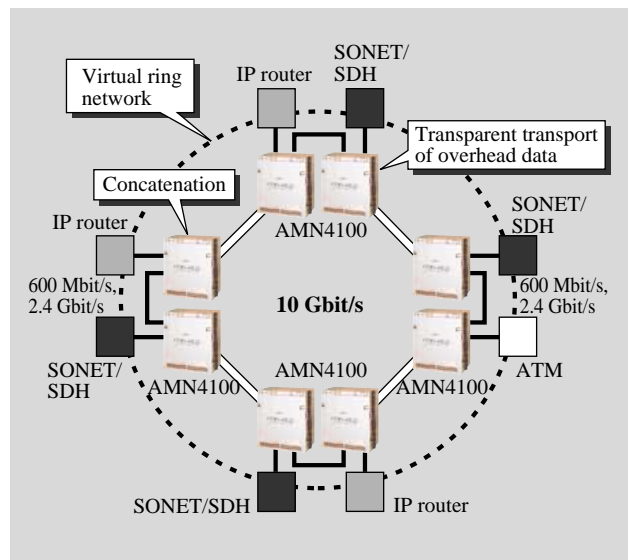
Virtual ring network

IP router

SONET/ SDH

Transparent transport of overhead data

Concatenation

AMN4100

IP router

SONET/ SDH

600 Mbit/s, 2.4 Gbit/s

10 Gbit/s

600 Mbit/s, 2.4 Gbit/s

SONET/ SDH

AMN4100

AMN4100

AMN4100

ATM

SONET/SDH

IP router